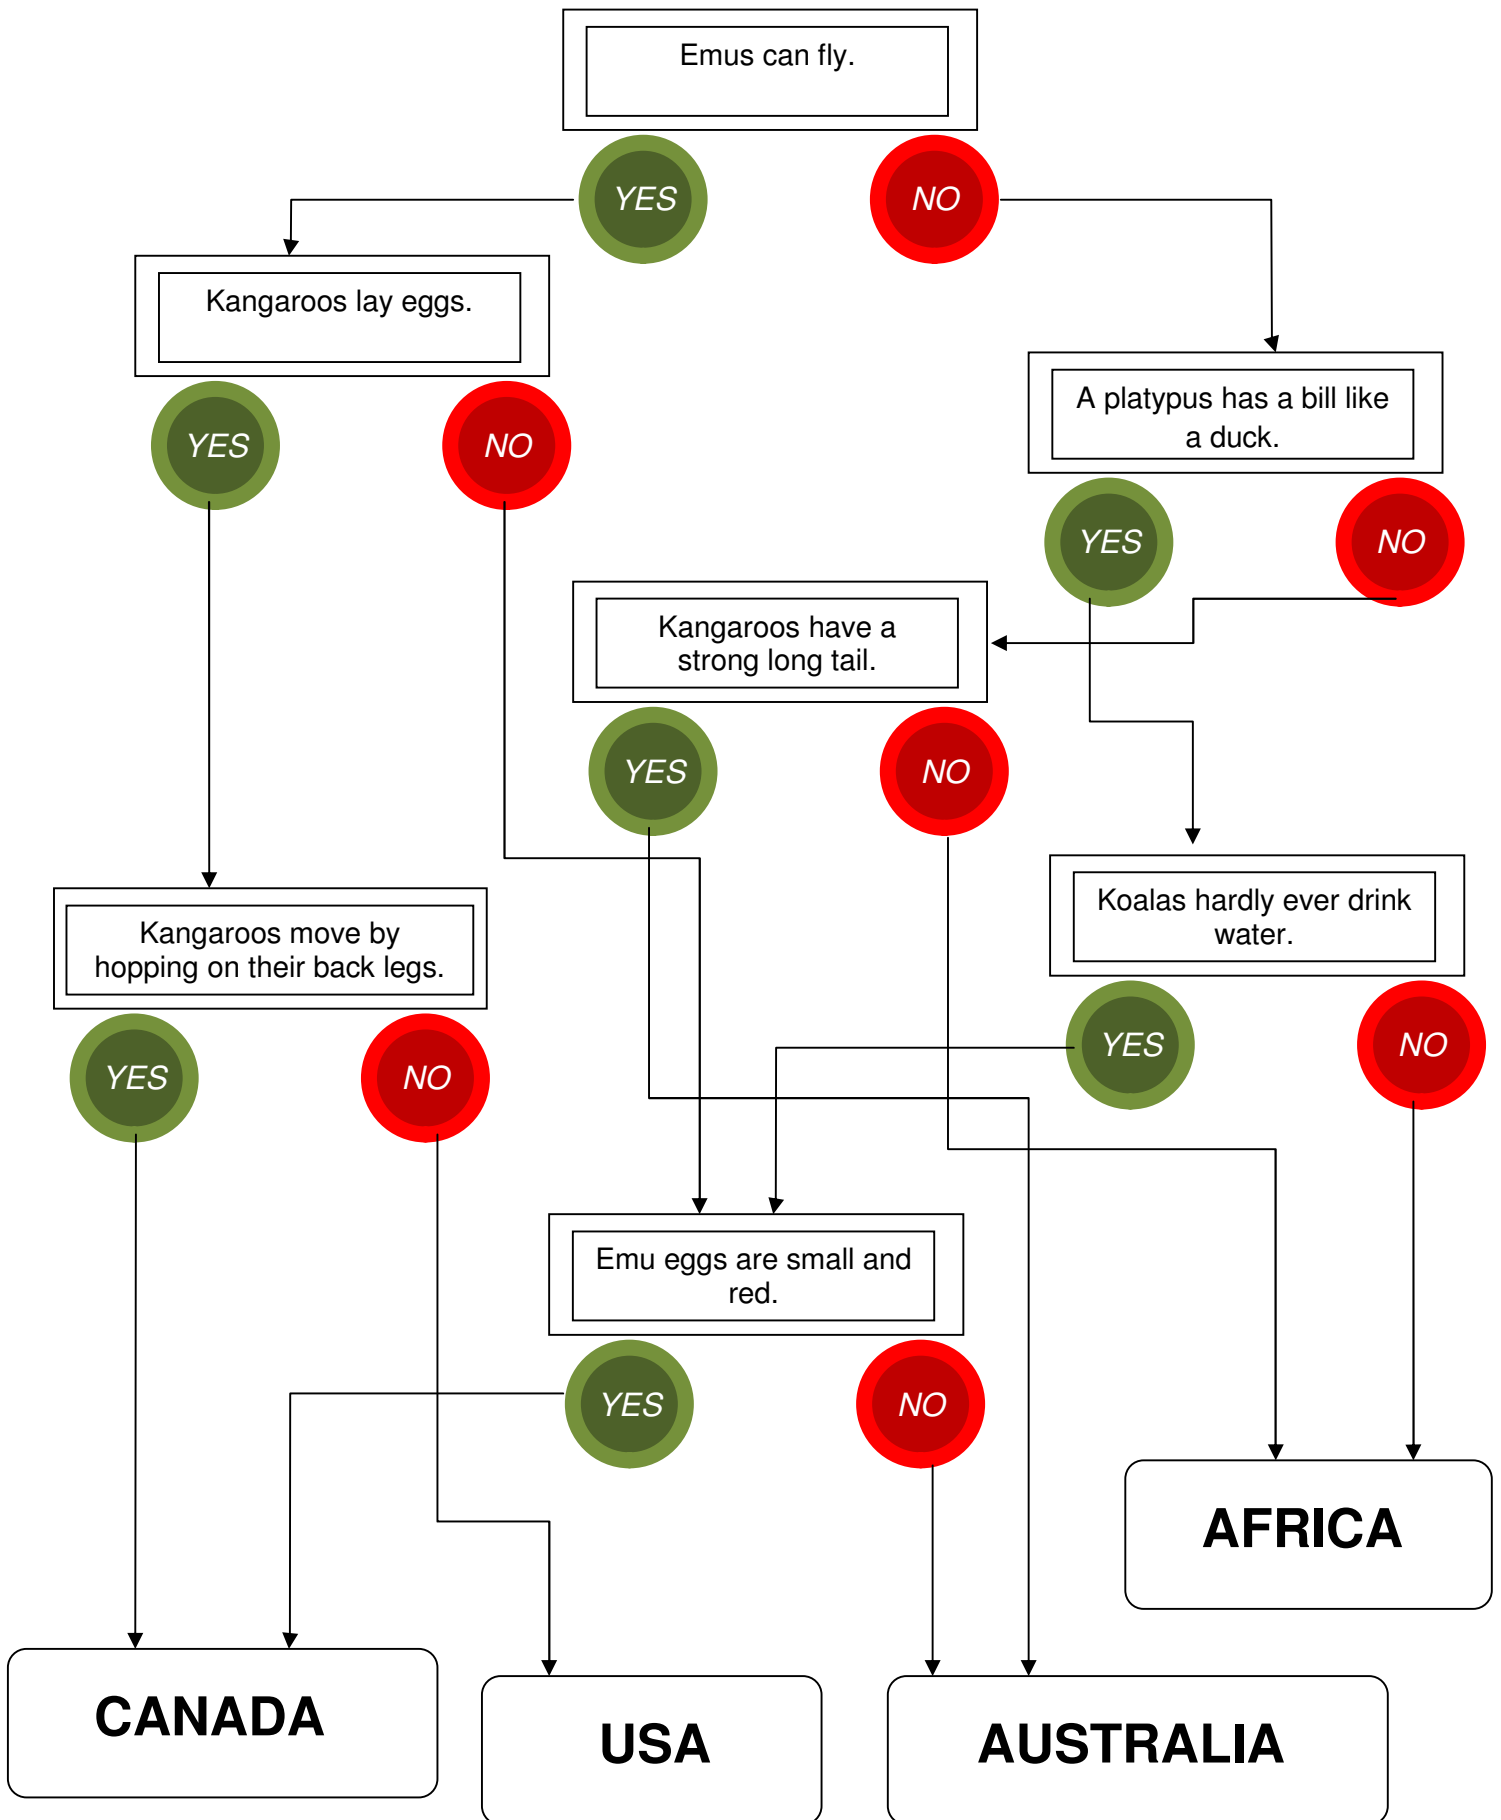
Emus can fly.

YES

NO

Kangaroos lay eggs.

YES

NO

A platypus has a bill like a duck.

YES

NO

Kangaroos have a strong long tail.

YES

NO

Koalas hardly ever drink water.

Kangaroos move by hopping on their back legs.

YES

NO

YES

NO

Emu eggs are small and red.

YES

NO

AFRICA

CANADA

USA

AUSTRALIA